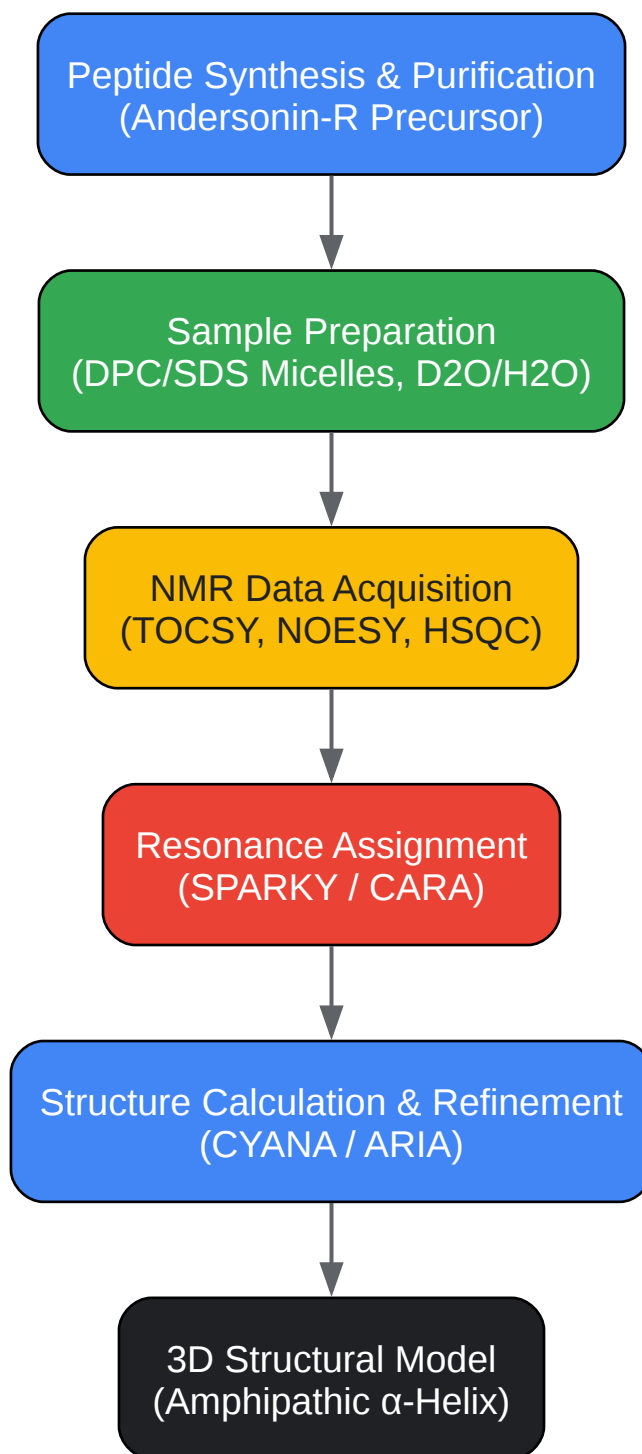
Peptide Synthesis & Purification
(Andersonin-R Precursor)

Sample Preparation
(DPC/SDS Micelles, D2O/H2O)

NMR Data Acquisition
(TOCSY, NOESY, HSQC)

Resonance Assignment
(SPARKY / CARA)

Structure Calculation & Refinement
(CYANA / ARIA)

3D Structural Model
(Amphipathic α-Helix)